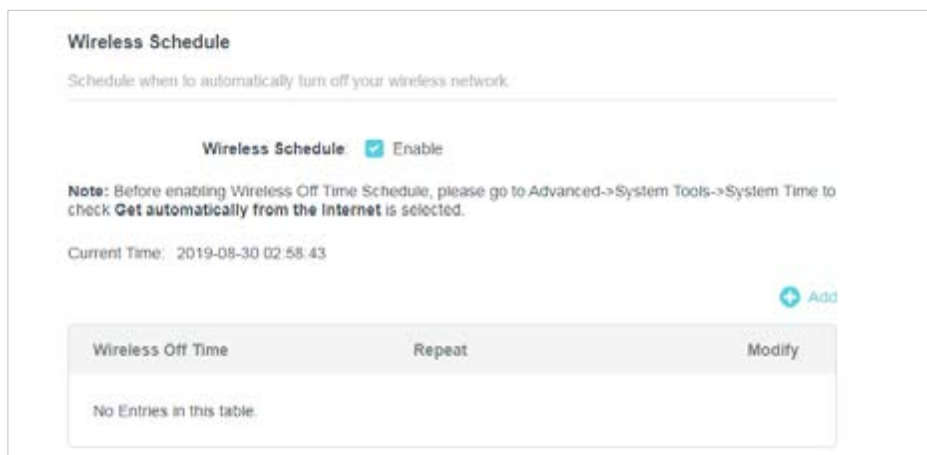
Wireless Schedule

Schedule when to automatically turn off your wireless network.

Wireless Schedule: Enable

Note: Before enabling Wireless Off Time Schedule, please go to Advanced->System Tools->System Time to check Get automatically from the Internet is selected.

Current Time: 2019-08-30 02:58:43

Add

| Wireless Off Time | Repeat | Modify |
|---|---|---|
| No Entries in this table. | | |